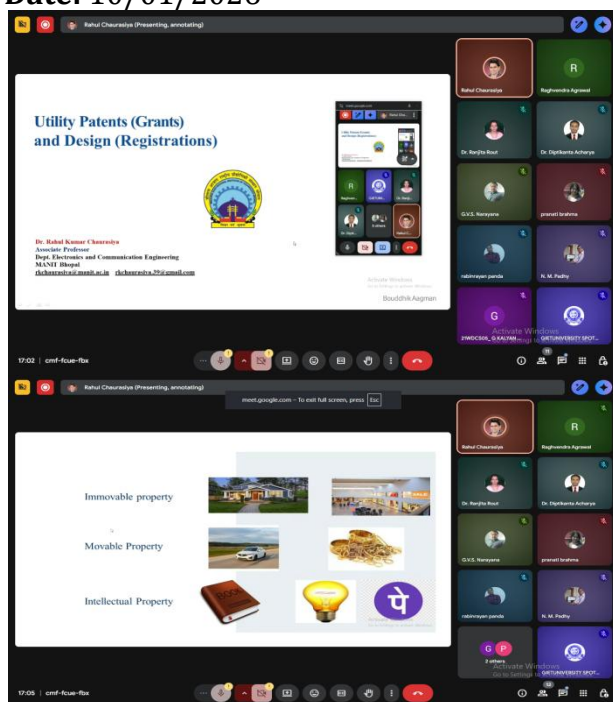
Date: 10/01/2023

Rahul Chaurasiya (Presenting, annotating)

Utility Patents (Grants) and Design (Registrations)

Dr. Rahul Kumar Chaurasiya
Associate Professor
Dept. Electronics and Communication Engineering
MANIT Bhopal
rkchaurasiya@manit.ac.in rkchaurasiya.39@gmail.com

Activate Windows
Go to Settings to activate Windows.

Bouddhik Aagman

Rahul Chaurasiya
Raghvendra Agrawal
Dr. Ranjita Rout
Dr. Diptikanta Acharya
G.V.S. Narayana
pranati brahma
rabinarayan panda
N. M. Padhy
21WDC506_ G.KALYAN
GIETUNIVERSITY SPOT...

17:02 | cmf-fcue-fbx

Rahul Chaurasiya (Presenting, annotating)

meet.google.com - To exit full screen, press Esc

Immovable property
Movable Property
Intellectual Property

पे

Rahul Chaurasiya
Raghvendra Agrawal
Dr. Ranjita Rout
Dr. Diptikanta Acharya
G.V.S. Narayana
pranati brahma
rabinarayan panda
N. M. Padhy
2 others
GIETUNIVERSITY SPOT...

Activate Windows
Go to Settings to activate Windows.

17:05 | cmf-fcue-fbx